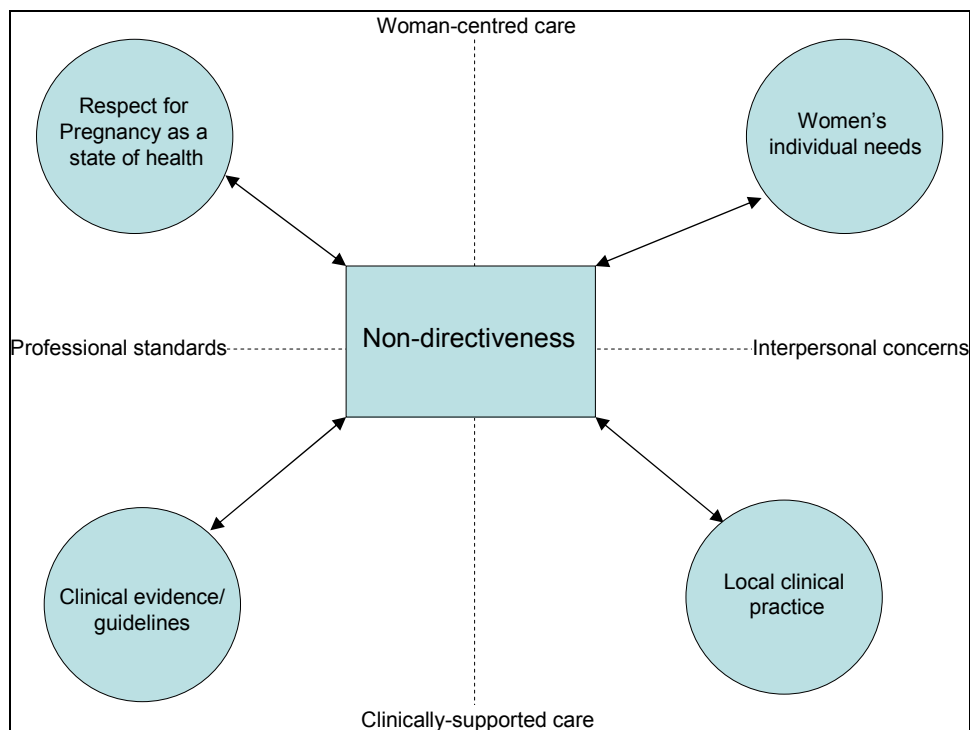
Woman-centred care

Respect for Pregnancy as a state of health

Women's individual needs

Professional standards

Non-directiveness

Interpersonal concerns

Clinical evidence/ guidelines

Local clinical practice

Clinically-supported care